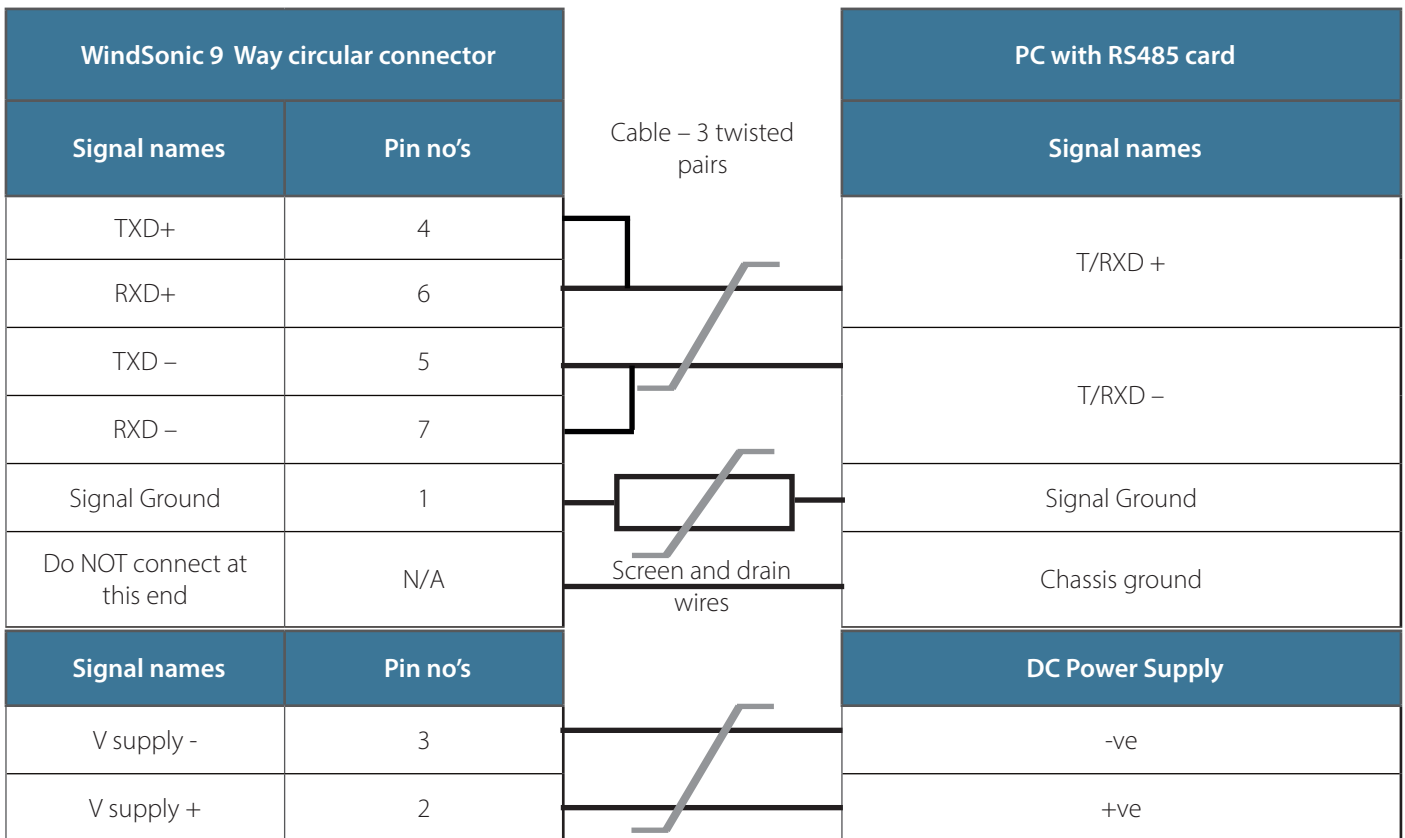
| WindSonic 9 Way circular connector | |
|---|---|
| Signal names | Pin no's |
| TXD+ | 4 |
| RXD+ | 6 |
| TXD – | 5 |
| RXD – | 7 |
| Signal Ground | 1 |
| Do NOT connect at this end | N/A |
| Signal names | Pin no's |
| V supply - | 3 |
| V supply + | 2 |

Cable – 3 twisted pairs

Screen and drain wires

| PC with RS485 card |
|---|
| Signal names |
| T/RXD + |
| T/RXD – |
| Signal Ground |
| Chassis ground |
| DC Power Supply |
| -ve |
| +ve |